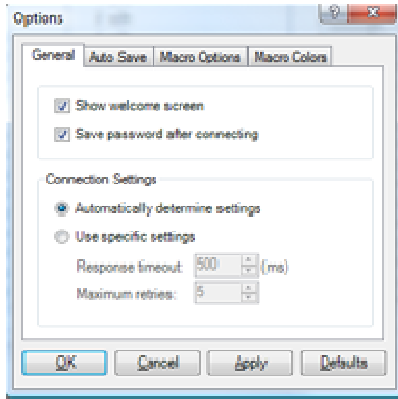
Options

General | Auto Save | Macro Options | Macro Colors

Show welcome screen
Save password after connecting

Connection Settings
Automatically determine settings
Use specific settings
Response timeout: 500 (ms)
Maximum retries: 5

OK | Cancel | Apply | Defaults